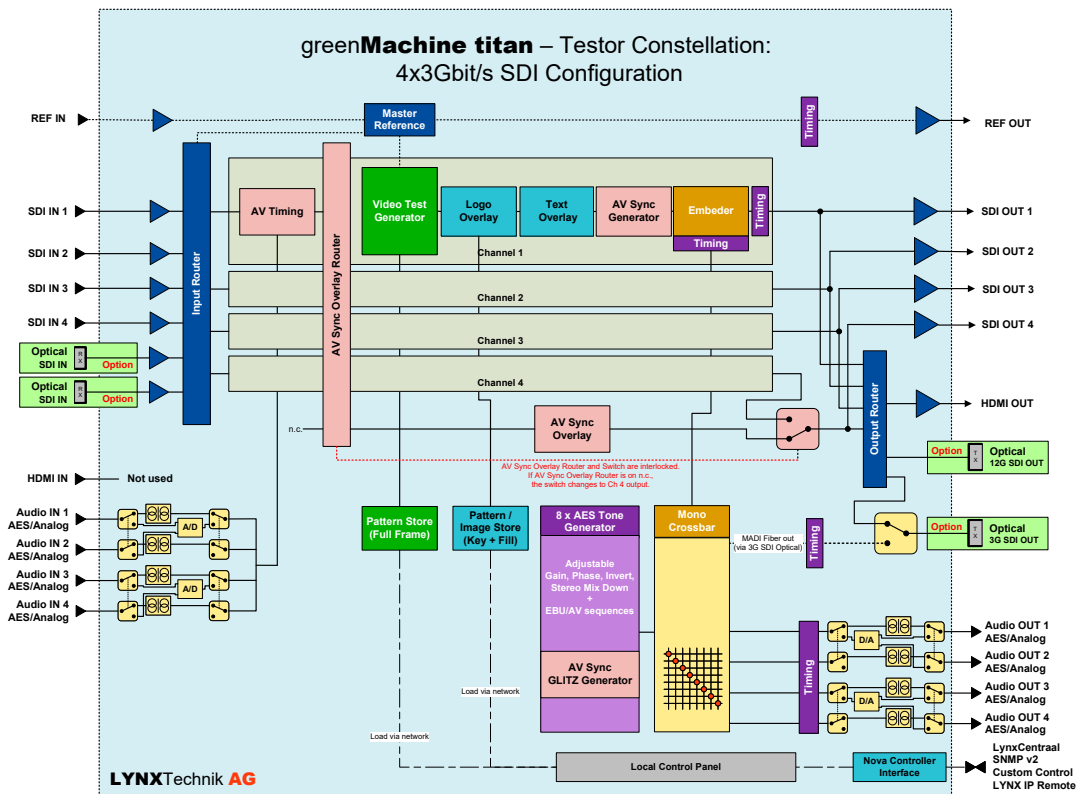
greenMachine titan – Testor Constellation:
4x3Gbit/s SDI Configuration

REF IN
Master Reference
Timing
REF OUT

SDI IN 1
SDI IN 2
SDI IN 3
SDI IN 4
Optical SDI IN
RX
Option
Optical SDI IN
RX
Option

Input Router
AV Sync Overlay Router
AV Timing
Video Test Generator
Logo Overlay
Text Overlay
AV Sync Generator
Embeder
Timing
Timing
Channel 1
Channel 2
Channel 3
Channel 4

SDI OUT 1
SDI OUT 2
SDI OUT 3
SDI OUT 4
Output Router
HDMI OUT

n.c.
AV Sync Overlay
Option
TX
Optical 12G SDI OUT

AV Sync Overlay Router and Switch are interlocked. If AV Sync Overlay Router is on n.c., the switch changes to Ch 4 output.

HDMI IN
Not used

Audio IN 1 AES/Analog
Audio IN 2 AES/Analog
Audio IN 3 AES/Analog
Audio IN 4 AES/Analog
A/D
A/D

Pattern Store (Full Frame)
Pattern / Image Store (Key + Fill)
8 x AES Tone Generator
Adjustable Gain, Phase, Invert, Stereo Mix Down + EBU/AV sequences
AV Sync GLITZ Generator
Mono Crossbar
MADI Fiber out (via 3G SDI Optical)
Timing
Option
TX
Optical 3G SDI OUT

Timing
D/A
D/A
Audio OUT 1 AES/Analog
Audio OUT 2 AES/Analog
Audio OUT 3 AES/Analog
Audio OUT 4 AES/Analog

Load via network
Load via network
Local Control Panel
Nova Controller Interface
LynxCentraal
SNMP v2
Custom Control
LYNX IP Remote

LYNXTechnik AG